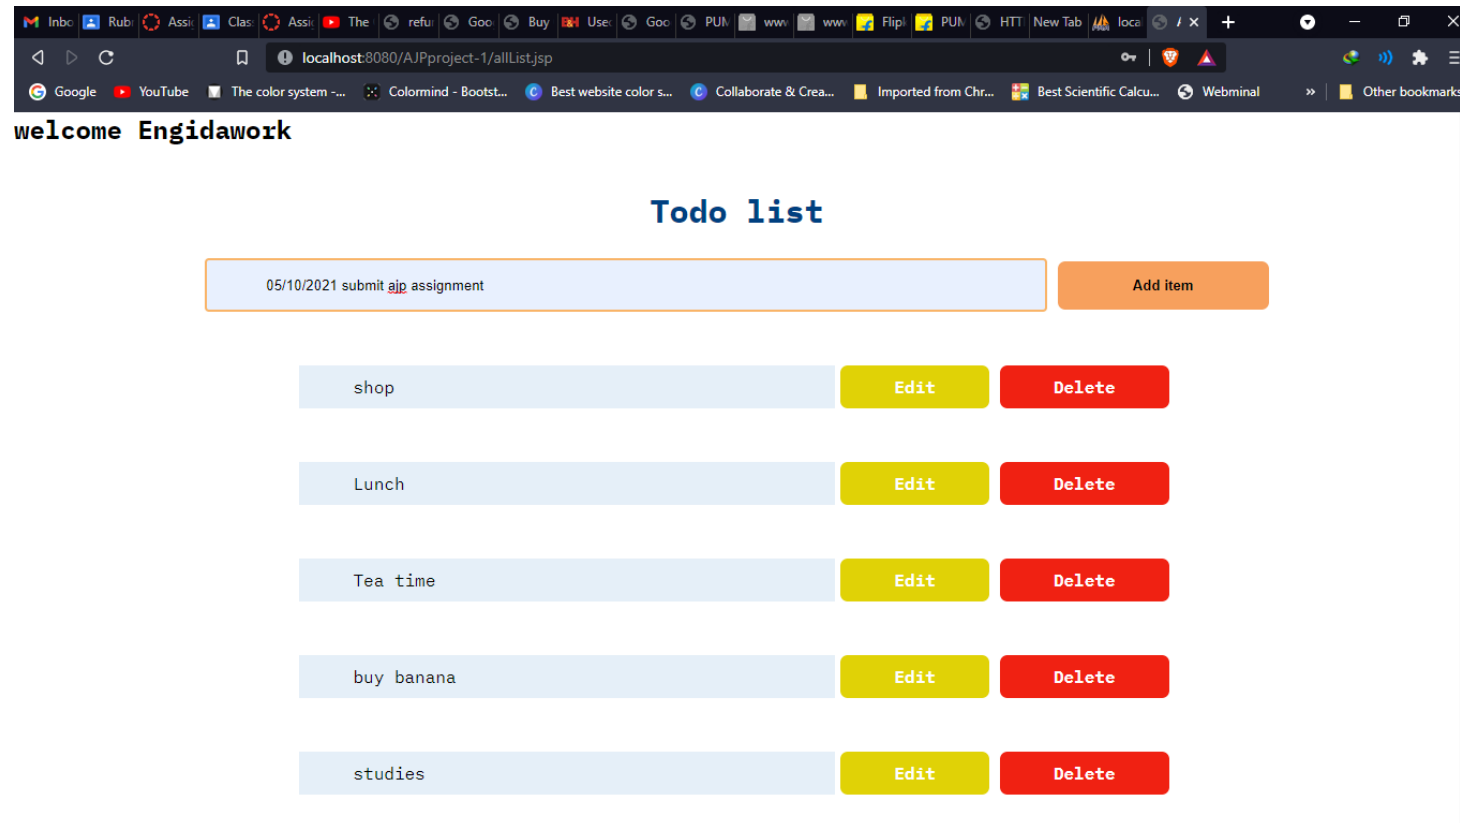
Inbo | Rub | Assi | Clas | Assi | The | refu | Goo | Buy | Use | Goo | PUN | www | www | Flipk | PUN | HTT | New Tab | loca | / ×

localhost:8080/AJPproject-1/allList.jsp

Google | YouTube | The color system -... | Colormind - Bootst... | Best website color s... | Collaborate & Crea... | Imported from Chr... | Best Scientific Calcu... | Webminal | » | Other bookmarks

welcome Engidawork

Todo list

05/10/2021 submit ajp assignment

Add item

shop
Edit
Delete

Lunch
Edit
Delete

Tea time
Edit
Delete

buy banana
Edit
Delete

studies
Edit
Delete